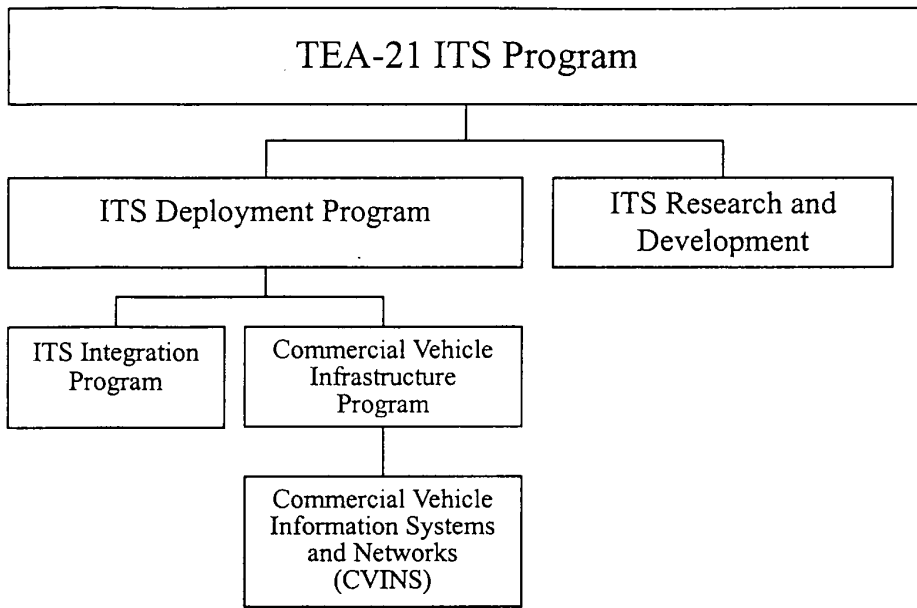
TEA-21 ITS Program

ITS Deployment Program

ITS Research and Development

ITS Integration Program

Commercial Vehicle Infrastructure Program

Commercial Vehicle Information Systems and Networks (CVINS)